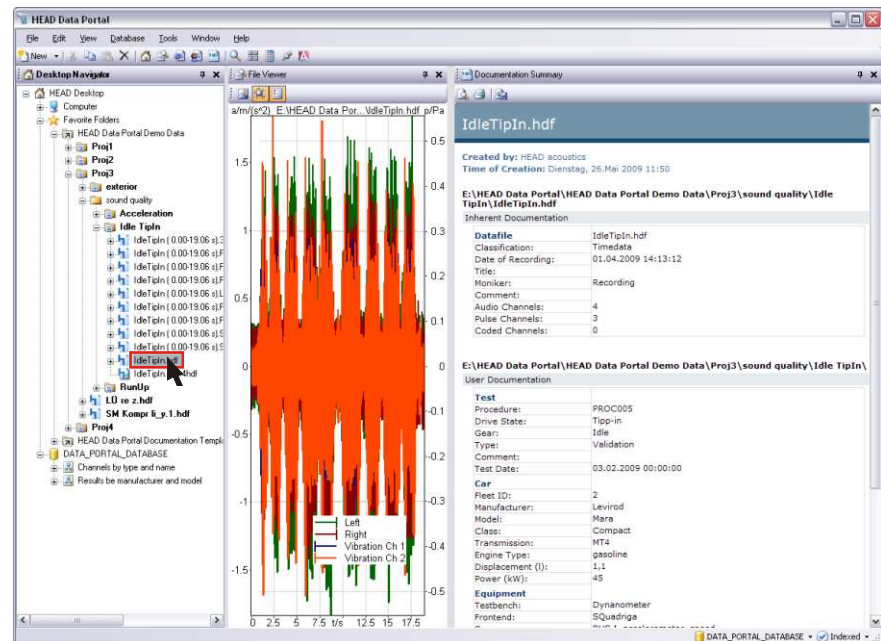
HEAD Data Portal

File Edit View Database Tools Window Help

New

Desktop Navigator

HEAD Desktop
Computer
Favorite Folders
HEAD Data Portal Demo Data
Proj1
Proj2
Proj3
exterior
sound quality
Acceleration
Idle TipIn
IdleTipIn ( 0.00-19.06 s).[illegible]
IdleTipIn ( 0.00-19.06 s).F
IdleTipIn ( 0.00-19.06 s).F
IdleTipIn ( 0.00-19.06 s).F
IdleTipIn ( 0.00-19.06 s).L
IdleTipIn ( 0.00-19.06 s).F
IdleTipIn ( 0.00-19.06 s).F
IdleTipIn ( 0.00-19.06 s).S
IdleTipIn ( 0.00-19.06 s).S
IdleTipIn.hdf
IdleTipIn.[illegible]hdf
RunUp
LO re z.hdf
SM Kompr li_y.1.hdf
Proj4
HEAD Data Portal Documentation Templ
DATA_PORTAL_DATABASE
Channels by type and name
Results be manufacturer and model

File Viewer

a/m/(s^2) E:\HEAD Data Por...\IdleTipIn.hdf p/Pa

1.5
1
0.5
0
-0.5
-1
-1.5

0.5
0.4
0.3
0.2
0.1
0
-0.1
-0.2
-0.3
-0.4
-0.5

0 2.5 5 7.5 t/s 12.5 15 17.5

Left
Right
Vibration Ch 1
Vibration Ch 2

Documentation Summary

IdleTipIn.hdf

Created by: HEAD acoustics
Time of Creation: Dienstag, 26.Mai 2009 11:50

E:\HEAD Data Portal\HEAD Data Portal Demo Data\Proj3\sound quality\Idle TipIn\IdleTipIn.hdf

Inherent Documentation

| Datafile | IdleTipIn.hdf |
|---|---|
| Classification: | Timedata |
| Date of Recording: | 01.04.2009 14:13:12 |
| Title: | |
| Moniker: | Recording |
| Comment: | |
| Audio Channels: | 4 |
| Pulse Channels: | 3 |
| Coded Channels: | 0 |

E:\HEAD Data Portal\HEAD Data Portal Demo Data\Proj3\sound quality\Idle TipIn\

User Documentation

| Test | |
|---|---|
| Procedure: | PROC005 |
| Drive State: | Tipp-in |
| Gear: | Idle |
| Type: | Validation |
| Comment: | |
| Test Date: | 03.02.2009 00:00:00 |
| Car | |
| Fleet ID: | 2 |
| Manufacturer: | Levirod |
| Model: | Mara |
| Class: | Compact |
| Transmission: | MT4 |
| Engine Type: | gasoline |
| Displacement (l): | 1,1 |
| Power (kW): | 45 |
| Equipment | |
| Testbench: | Dynanometer |
| Frontend: | SQuadriga |

DATA_PORTAL_DATABASE Indexed